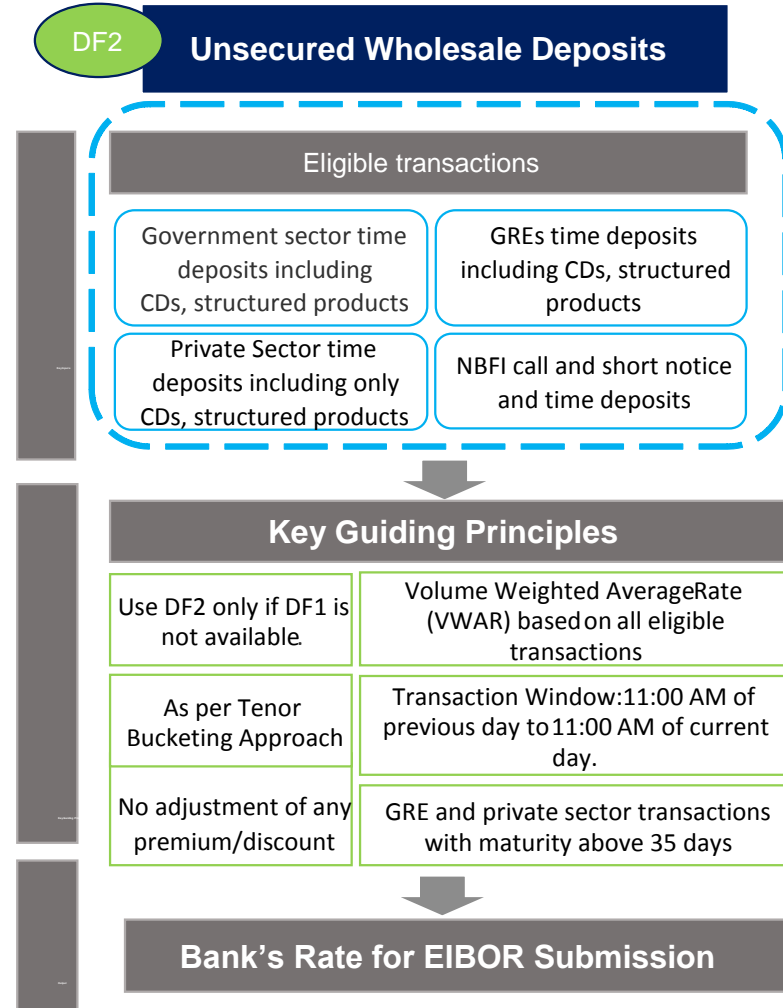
DF2

Unsecured Wholesale Deposits

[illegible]

Eligible transactions

Government sector time deposits including CDs, structured products

GREs time deposits including CDs, structured products

Private Sector time deposits including only CDs, structured products

NBFI call and short notice and time deposits

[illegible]

Key Guiding Principles

Use DF2 only if DF1 is not available.

Volume Weighted AverageRate (VWAR) basedon all eligible transactions

As per Tenor Bucketing Approach

Transaction Window:11:00 AM of previous day to11:00 AM of current day.

No adjustment of any premium/discount

GRE and private sector transactions with maturity above 35 days

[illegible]

Bank's Rate for EIBOR Submission